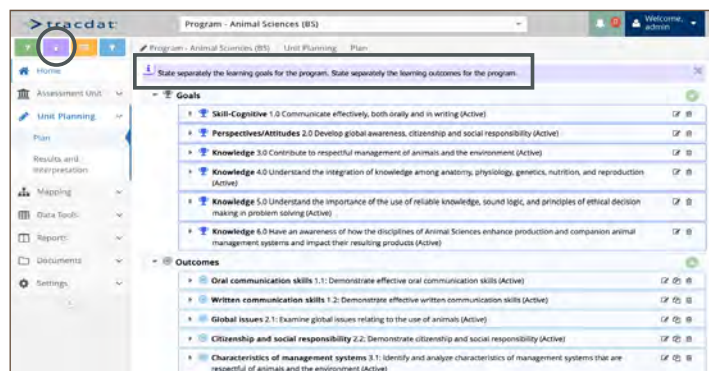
>tracdat

Program - Animal Sciences (BS)

Welcome, admin

Program - Animal Sciences (BS) Unit Planning Plan

State separately the learning goals for the program. State separately the learning outcomes for the program.

Home
Assessment Unit
Unit Planning
Plan
Results and Interpretation
Mapping
Data Tools
Reports
Documents
Settings

Goals

Skill-Cognitive 1.0 Communicate effectively, both orally and in writing (Active)

Perspectives/Attitudes 2.0 Develop global awareness, citizenship and social responsibility (Active)

Knowledge 3.0 Contribute to respectful management of animals and the environment (Active)

Knowledge 4.0 Understand the integration of knowledge among anatomy, physiology, genetics, nutrition, and reproduction (Active)

Knowledge 5.0 Understand the importance of the use of reliable knowledge, sound logic, and principles of ethical decision making in problem solving (Active)

Knowledge 6.0 Have an awareness of how the disciplines of Animal Sciences enhance production and companion animal management systems and impact their resulting products (Active)

Outcomes

Oral communication skills 1.1: Demonstrate effective oral communication skills (Active)

Written communication skills 1.2: Demonstrate effective written communication skills (Active)

Global issues 2.1: Examine global issues relating to the use of animals (Active)

Citizenship and social responsibility 2.2: Demonstrate citizenship and social responsibility (Active)

Characteristics of management systems 3.1: Identify and analyze characteristics of management systems that are respectful of animals and the environment (Active)